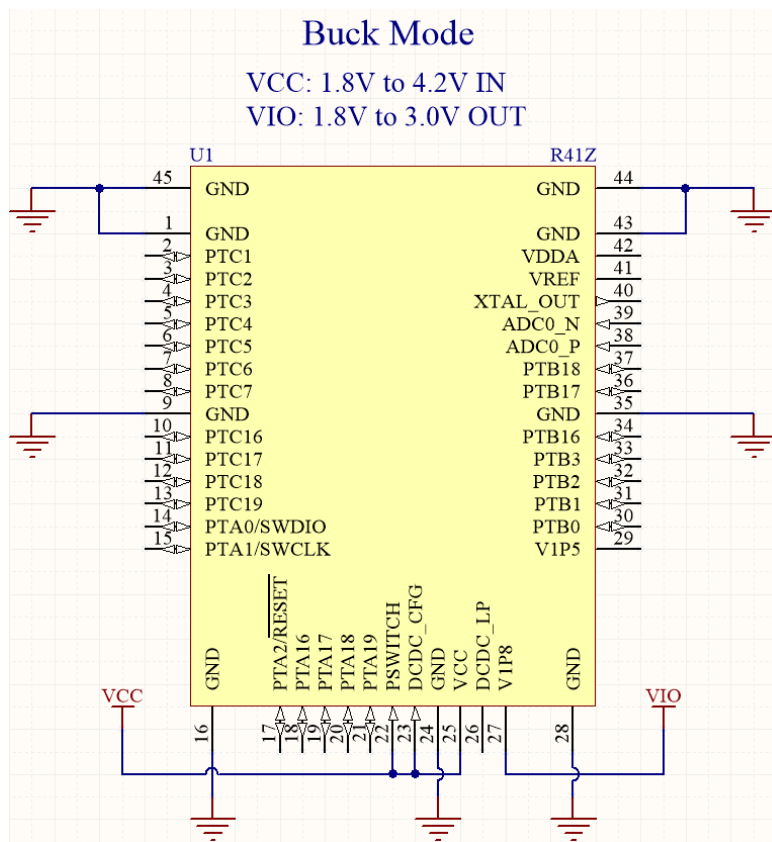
Buck Mode

VCC: 1.8V to 4.2V IN
VIO: 1.8V to 3.0V OUT

U1
R41Z

45 GND
1 GND
2 PTC1
3 PTC2
4 PTC3
5 PTC4
6 PTC5
7 PTC6
8 PTC7
9 GND
10 PTC16
11 PTC17
12 PTC18
13 PTC19
14 PTA0/SWDIO
15 PTA1/SWCLK

44 GND
43 GND
42 VDDA
41 VREF
40 XTAL_OUT
39 ADC0_N
38 ADC0_P
37 PTB18
36 PTB17
35 GND
34 PTB16
33 PTB3
32 PTB2
31 PTB1
30 PTB0
29 V1P5

16 GND
17 PTA2/$\overline{RESET}$
18 PTA16
19 PTA17
20 PTA18
21 PTA19
22 PSWITCH
23 DCDC_CFG
24 GND
25 VCC
26 DCDC_LP
27 V1P8
28 GND

VCC
VIO